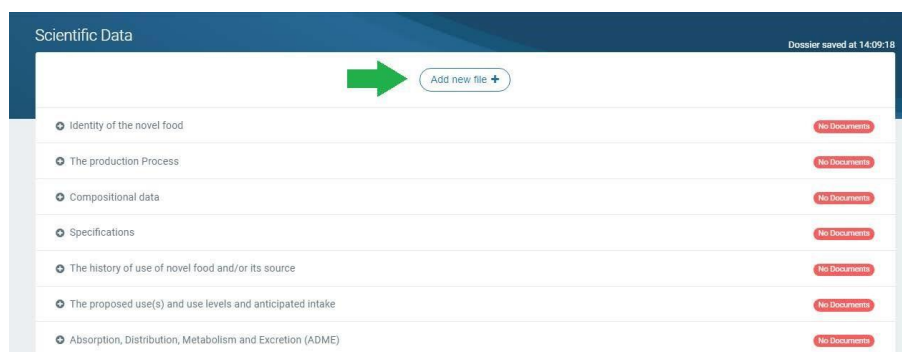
Scientific Data

Dossier saved at 14:09:18

Add new file +

Identity of the novel food
No Documents

The production Process
No Documents

Compositional data
No Documents

Specifications
No Documents

The history of use of novel food and/or its source
No Documents

The proposed use(s) and use levels and anticipated intake
No Documents

Absorption, Distribution, Metabolism and Excretion (ADME)
No Documents